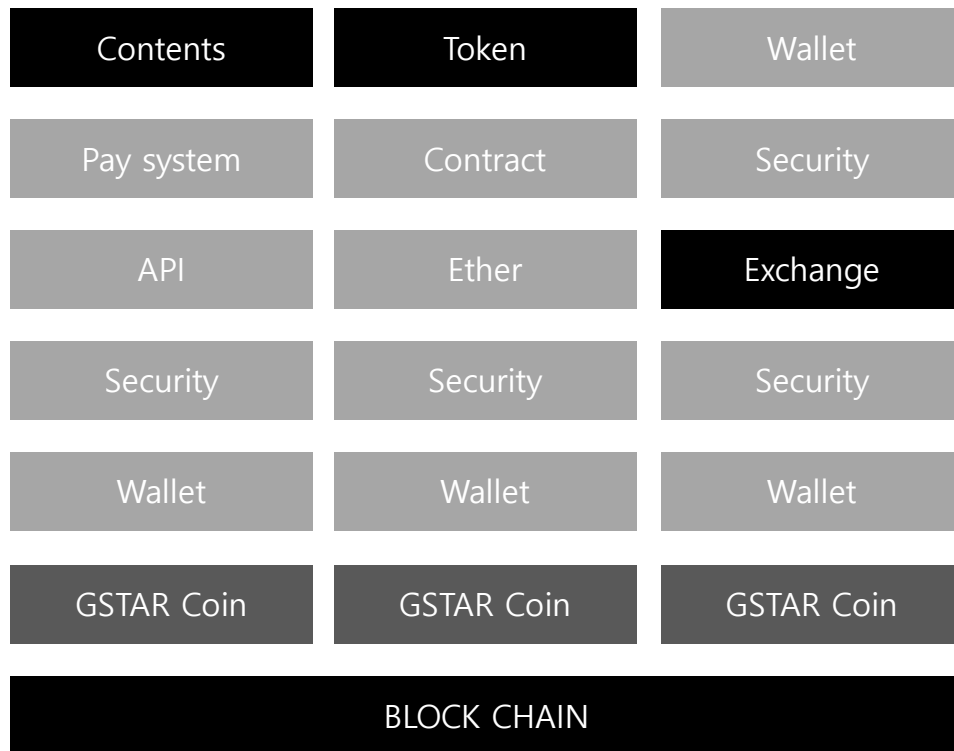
| Contents | Token | Wallet |
|---|---|---|
| Pay system | Contract | Security |
| API | Ether | Exchange |
| Security | Security | Security |
| Wallet | Wallet | Wallet |
| GSTAR Coin | GSTAR Coin | GSTAR Coin |

BLOCK CHAIN